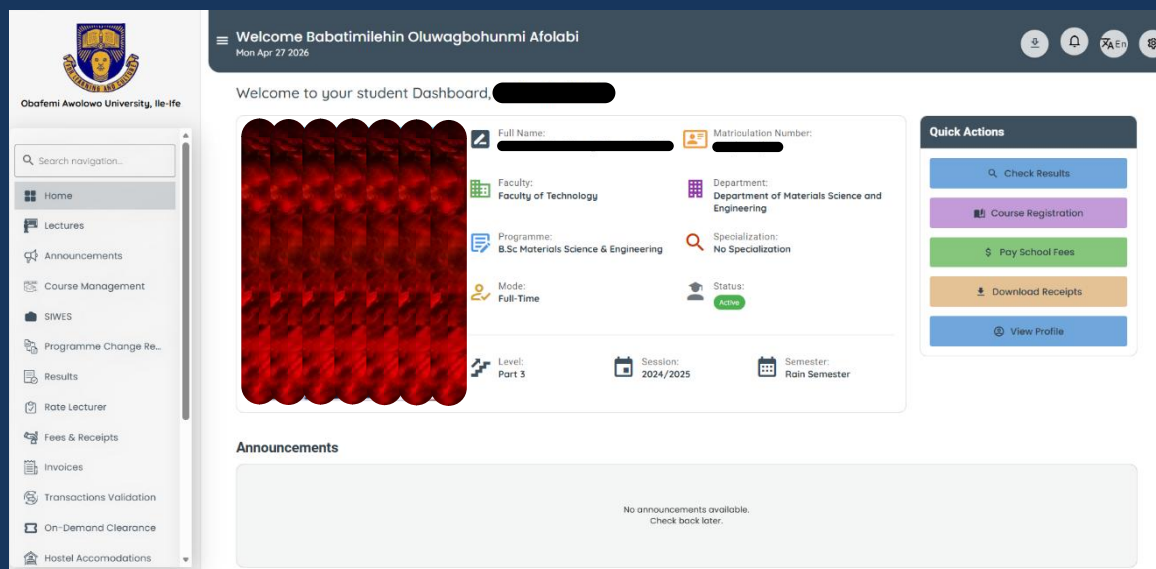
FOR LEARNING AND CULTURE

Obafemi Awolowo University, Ile-Ife

Search navigation...

Home
Lectures
Announcements
Course Management
SIWES
Programme Change Re...
Results
Rate Lecturer
Fees & Receipts
Invoices
Transactions Validation
On-Demand Clearance
Hostel Accomodations

Welcome Babatimilehin Oluwagbohunmi Afolabi
Mon Apr 27 2026

En

Welcome to your student Dashboard,

Full Name:

Matriculation Number:

Faculty:
Faculty of Technology

Department:
Department of Materials Science and Engineering

Programme:
B.Sc Materials Science & Engineering

Specialization:
No Specialization

Mode:
Full-Time

Status:
Active

Level:
Part 3

Session:
2024/2025

Semester:
Rain Semester

Quick Actions

Check Results
Course Registration
$ Pay School Fees
Download Receipts
View Profile

Announcements

No announcements available.
Check back later.